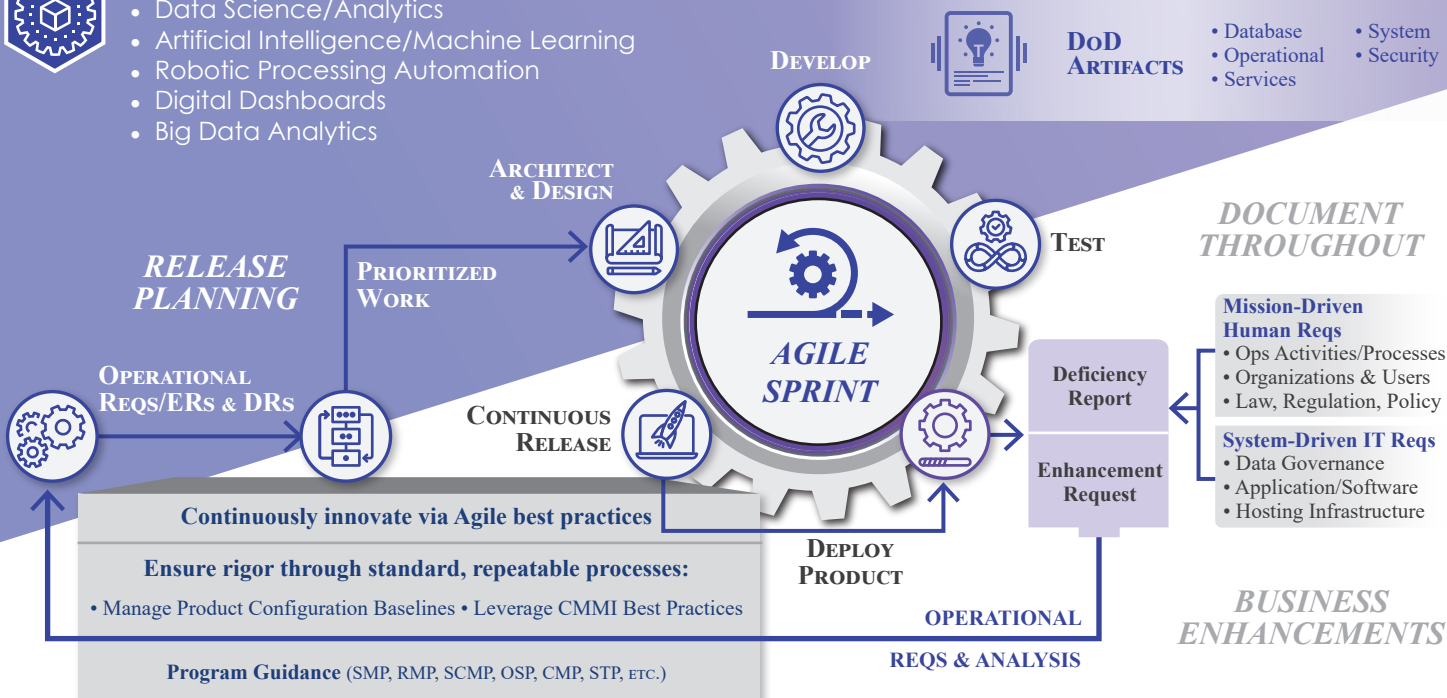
• Data Science/Analytics
• Artificial Intelligence/Machine Learning
• Robotic Processing Automation
• Digital Dashboards
• Big Data Analytics

DoD ARTIFACTS
• Database
• Operational
• Services
• System
• Security

DEVELOP

ARCHITECT & DESIGN

TEST

DOCUMENT THROUGHOUT

RELEASE PLANNING

PRIORITIZED WORK

AGILE SPRINT

OPERATIONAL REQS/ERS & DRS

CONTINUOUS RELEASE

Deficiency Report

Enhancement Request

Mission-Driven Human Reqs
• Ops Activities/Processes
• Organizations & Users
• Law, Regulation, Policy

System-Driven IT Reqs
• Data Governance
• Application/Software
• Hosting Infrastructure

Continuously innovate via Agile best practices

Ensure rigor through standard, repeatable processes:
• Manage Product Configuration Baselines • Leverage CMMI Best Practices

DEPLOY PRODUCT

OPERATIONAL

REQS & ANALYSIS

BUSINESS ENHANCEMENTS

Program Guidance (SMP, RMP, SCMP, OSP, CMP, STP, ETC.)